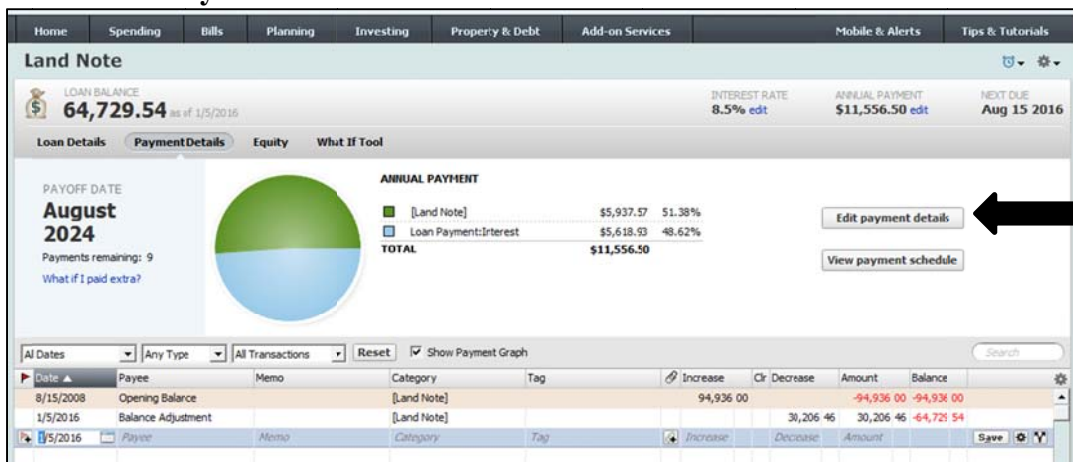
Home Spending Bills Planning Investing Property & Debt Add-on Services Mobile & Alerts Tips & Tutorials

Land Note

LOAN BALANCE
64,729.54 as of 1/5/2016

INTEREST RATE
8.5% edit

ANNUAL PAYMENT
$11,556.50 edit

NEXT DUE
Aug 15 2016

Loan Details PaymentDetails Equity What If Tool

PAYOFF DATE
August 2024
Payments remaining: 9
What if I paid extra?

ANNUAL PAYMENT

| | | |
|---|---|---|
| [Land Note] | $5,937.57 | 51.38% |
| Loan Payment:Interest | $5,618.93 | 48.62% |
| TOTAL | $11,556.50 | |

Edit payment details

View payment schedule

Al Dates Any Type All Transactions Reset Show Payment Graph Search

| Date | Payee | Memo | Category | Tag | Increase | Clr | Decrease | Amount | Balance |
|---|---|---|---|---|---|---|---|---|---|
| 8/15/2008 | Opening Balance | | [Land Note] | | 94,936 00 | | | -94,936 00 | -94,936 00 |
| 1/5/2016 | Balance Adjustment | | [Land Note] | | | | 30,206 46 | 30,206 46 | -64,729 54 |
| 1/5/2016 | Payee | Memo | Category | Tag | Increase | | Decrease | Amount | Save |